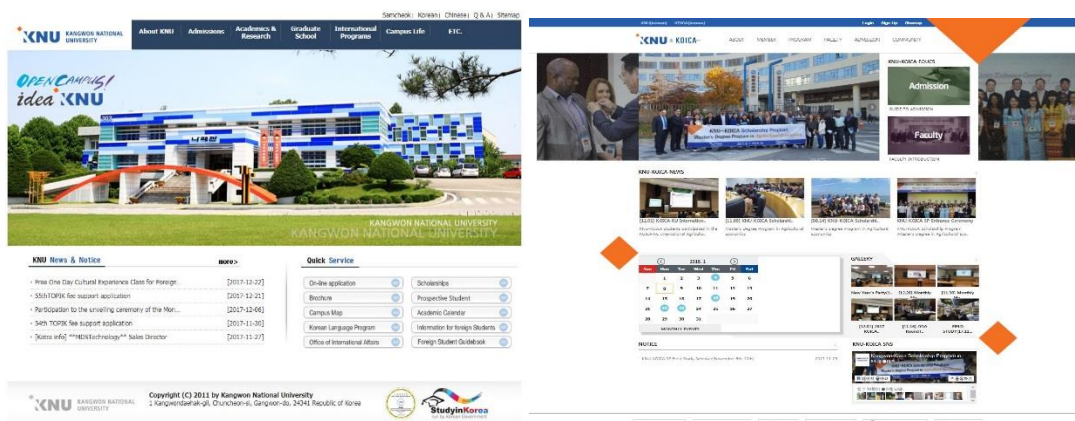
Samcheok | Korean | Chinese | Q & A | Sitemap

KNU KANGWON NATIONAL UNIVERSITY

About KNU | Admissions | Academics & Research | Graduate School | International Programs | Campus Life | ETC.

OPEN CAMPUS! idea KNU

KANGWON NATIONAL UNIVERSITY
KANGWON NATIONAL UNIVERSITY

KNU News & Notice more>

- Free One Day Cultural Experience Class for Foreign... [2017-12-22]
- 55thTOPIK fee support application [2017-12-21]
- Participation to the unveiling ceremony of the Mon... [2017-12-06]
- 34th TOPIK fee support application [2017-11-30]
- [Korea info] **HDNTechnology** Sales Director [2017-11-27]

Quick Service

| On-line application | Scholarships |
|---|---|
| Brochure | Prospective Student |
| Campus Map | Academic Calendar |
| Korean Language Program | Information for foreign Students |
| Office of International Affairs | Foreign Student Guidebook |

KNU KANGWON NATIONAL UNIVERSITY

Copyright (C) 2011 by Kangwon National University
1 Kangwondaehak-gil, Chuncheon-si, Gangwon-do, 24341 Republic of Korea

Study in Korea

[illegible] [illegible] Login Sign Up Sitemap

KNU × KOICA

ABOUT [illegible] PROGRAM FACULTY ADMISSION COMMUNITY

KNU-KOICA FOCUS

Admission

Faculty

KNU-KOICA Scholarship Program

KNU-KOICA NEWS

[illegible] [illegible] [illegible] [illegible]

2018. 1

| Sun | Mon | Tue | Wed | Thu | Fri | Sat |
|---|---|---|---|---|---|---|
| | 1 | 2 | 3 | 4 | 5 | 6 |
| 7 | 8 | 9 | 10 | 11 | 12 | 13 |
| 14 | 15 | 16 | 17 | 18 | 19 | 20 |
| 21 | 22 | 23 | 24 | 25 | 26 | 27 |
| 28 | 29 | 30 | 31 | | | |

GALLERY

NOTICE

KNU-KOICA SNS

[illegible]